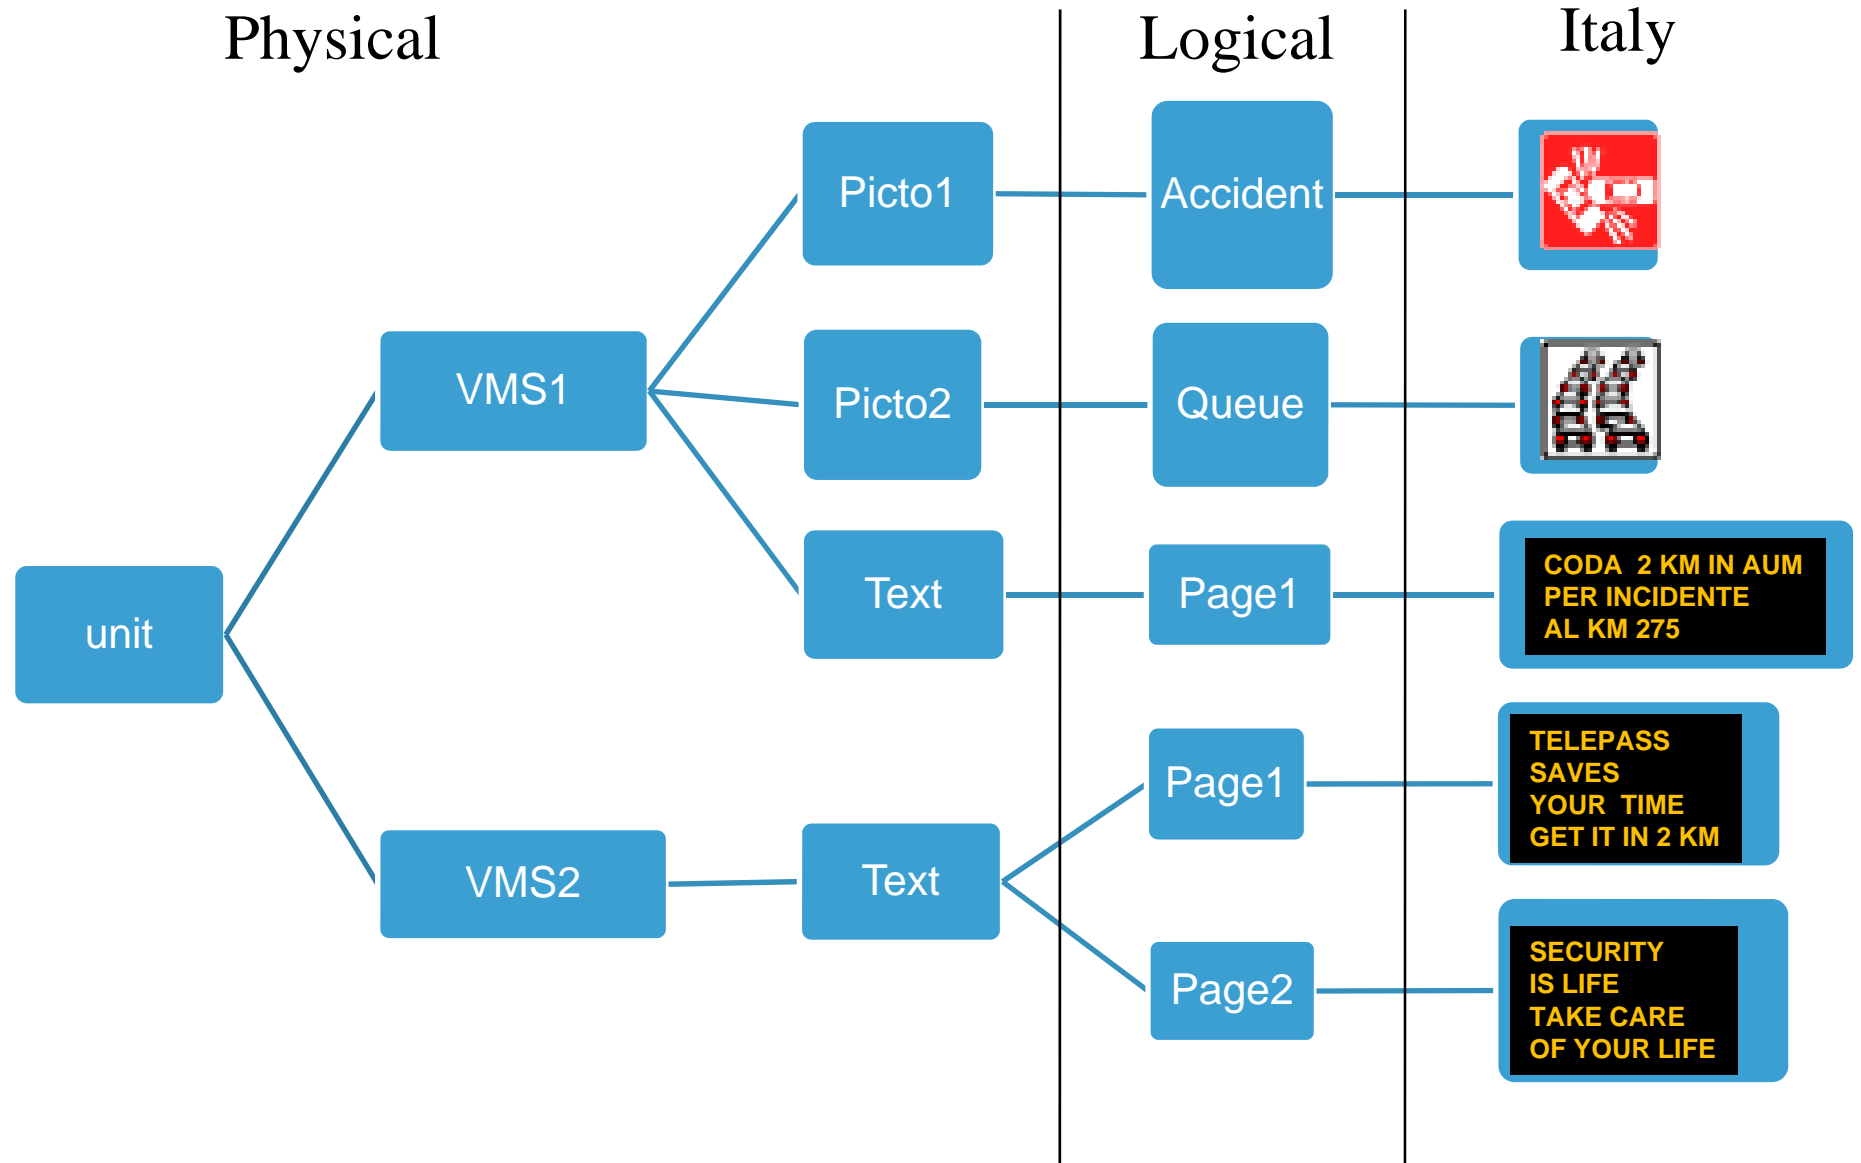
Physical

Logical

Italy

unit

VMS1

VMS2

Picto1

Picto2

Text

Text

Accident

Queue

Page1

Page1

Page2

CODA 2 KM IN AUM
PER INCIDENTE
AL KM 275

TELEPASS
SAVES
YOUR TIME
GET IT IN 2 KM

SECURITY
IS LIFE
TAKE CARE
OF YOUR LIFE